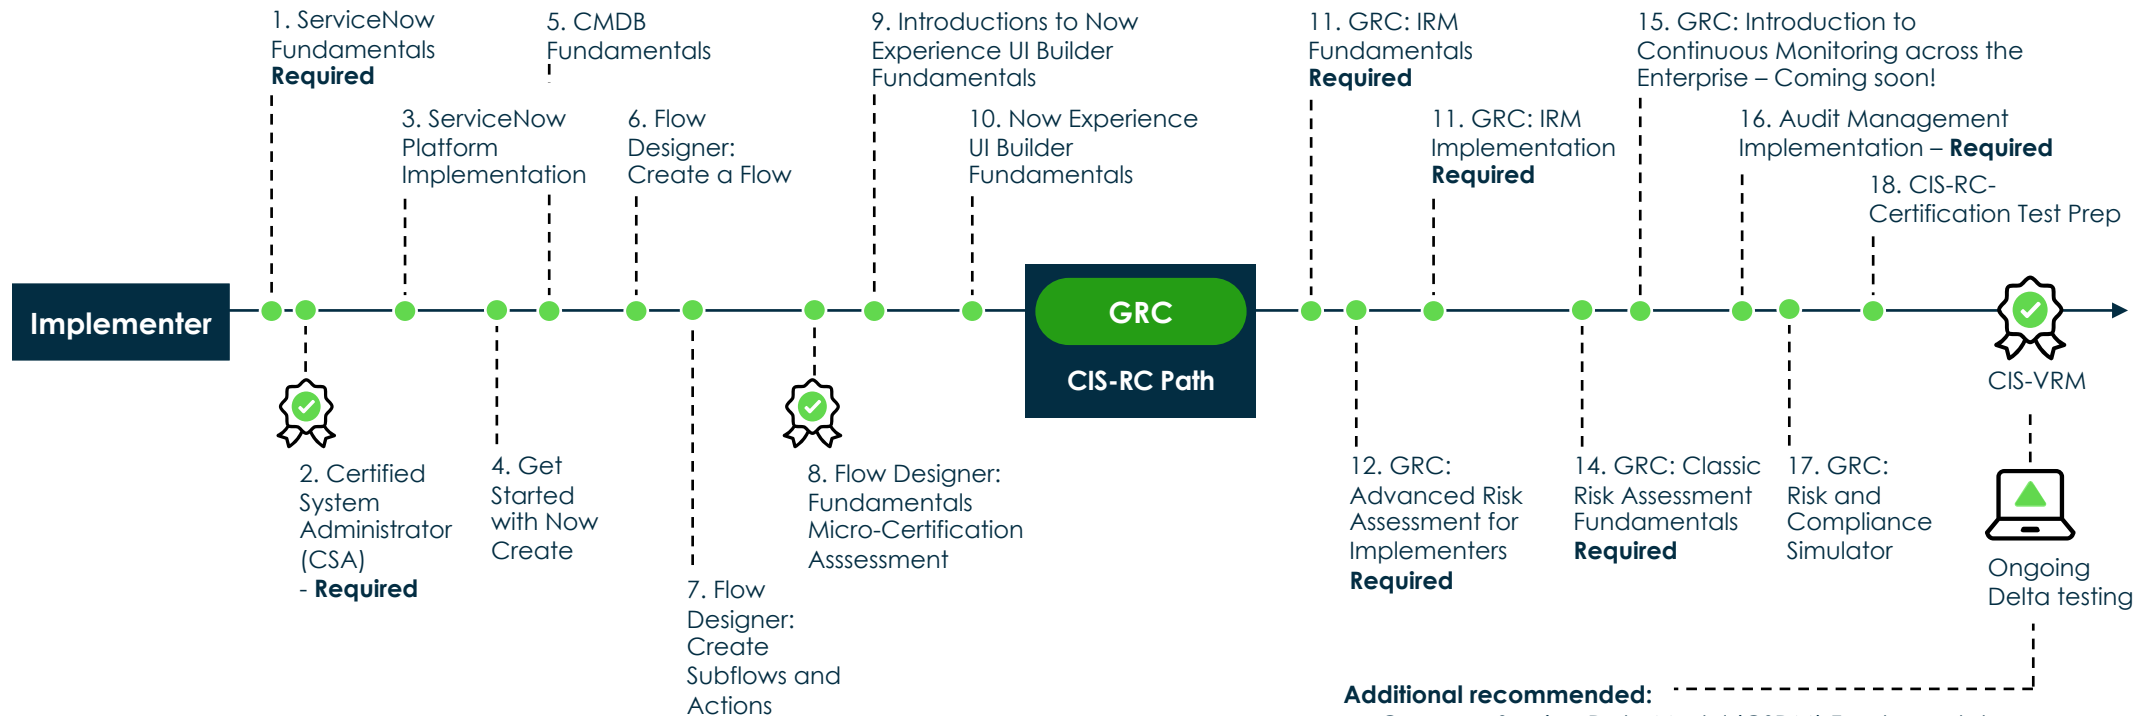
Implementer

1. ServiceNow Fundamentals **Required**

5. CMDB Fundamentals

9. Introductions to Now Experience UI Builder Fundamentals

11. GRC: IRM Fundamentals **Required**

15. GRC: Introduction to Continuous Monitoring across the Enterprise – Coming soon!

3. ServiceNow Platform Implementation

6. Flow Designer: Create a Flow

10. Now Experience UI Builder Fundamentals

11. GRC: IRM Implementation **Required**

16. Audit Management Implementation – **Required**

18. CIS-RC- Certification Test Prep

GRC

CIS-RC Path

CIS-VRM

2. Certified System Administrator (CSA) - **Required**

4. Get Started with Now Create

7. Flow Designer: Create Subflows and Actions

8. Flow Designer: Fundamentals Micro-Certification Asssessment

12. GRC: Advanced Risk Assessment for Implementers **Required**

14. GRC: Classic Risk Assessment Fundamentals **Required**

17. GRC: Risk and Compliance Simulator

Ongoing Delta testing

**Additional recommended:**

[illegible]